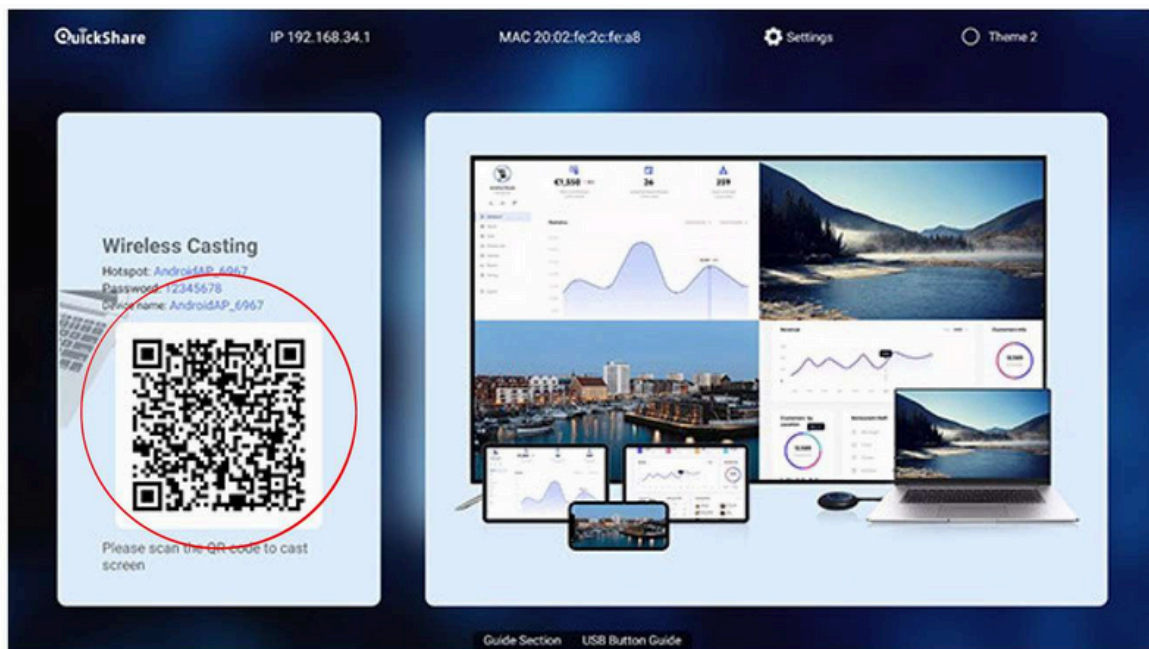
QuickShare
IP 192.168.34.1
MAC 20:02:fe:2c:fe:a8
Settings
Theme 2

Wireless Casting
Hotspot: AndroidAP_6967
Password: 12345678
Device name: AndroidAP_6967

Please scan the QR code to cast screen

€1,350
36
359

Guide Section
USB Button Guide